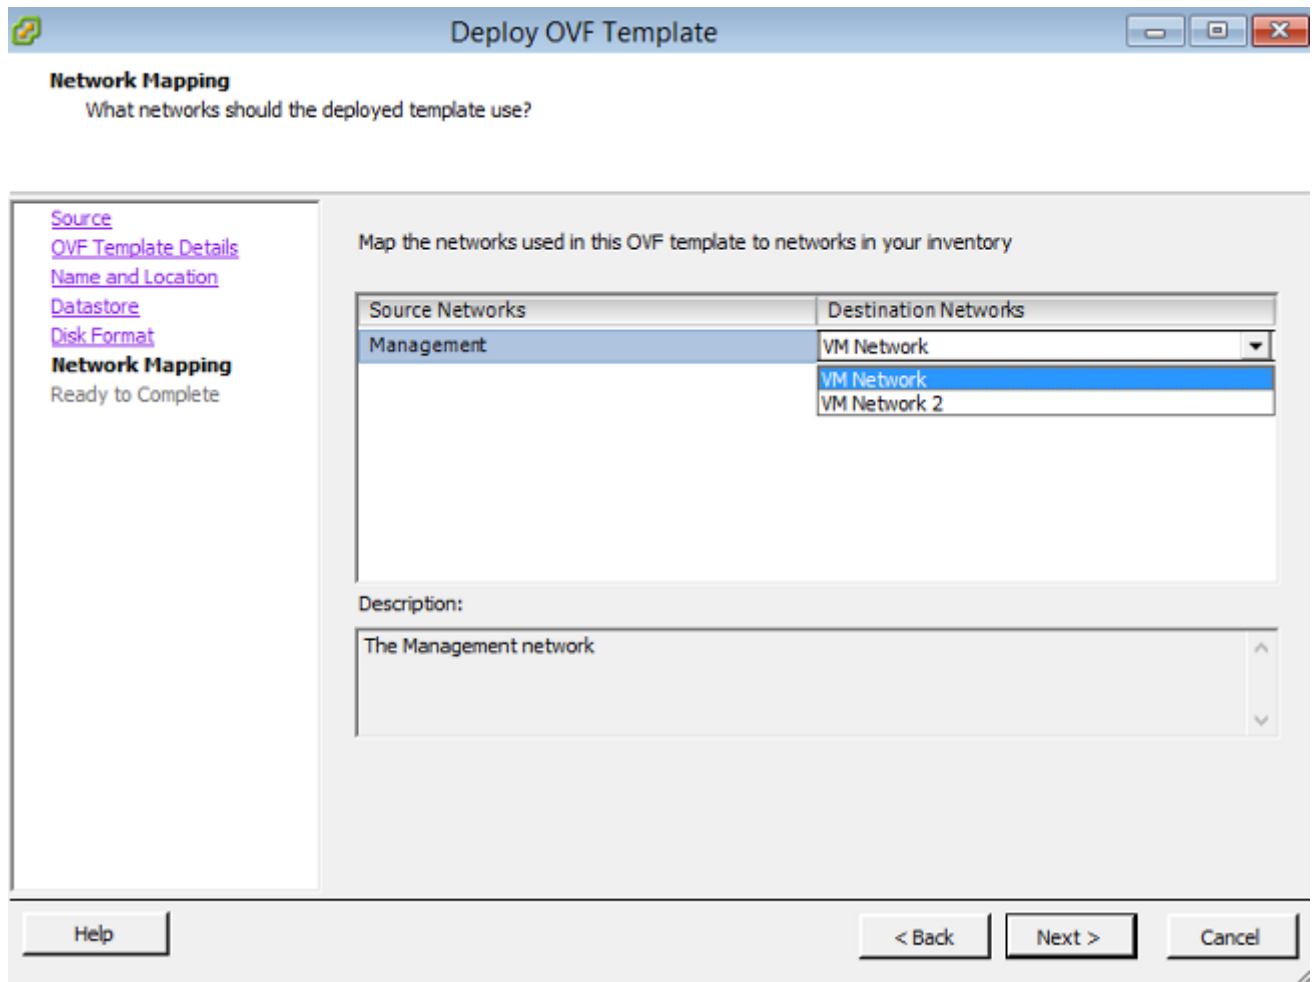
Deploy OVF Template

Network Mapping
What networks should the deployed template use?

Source
OVF Template Details
Name and Location
Datastore
Disk Format
Network Mapping
Ready to Complete

Map the networks used in this OVF template to networks in your inventory

| Source Networks | Destination Networks |
|---|---|
| Management | VM Network |

VM Network
VM Network 2

Description:

The Management network

Help

< Back

Next >

Cancel